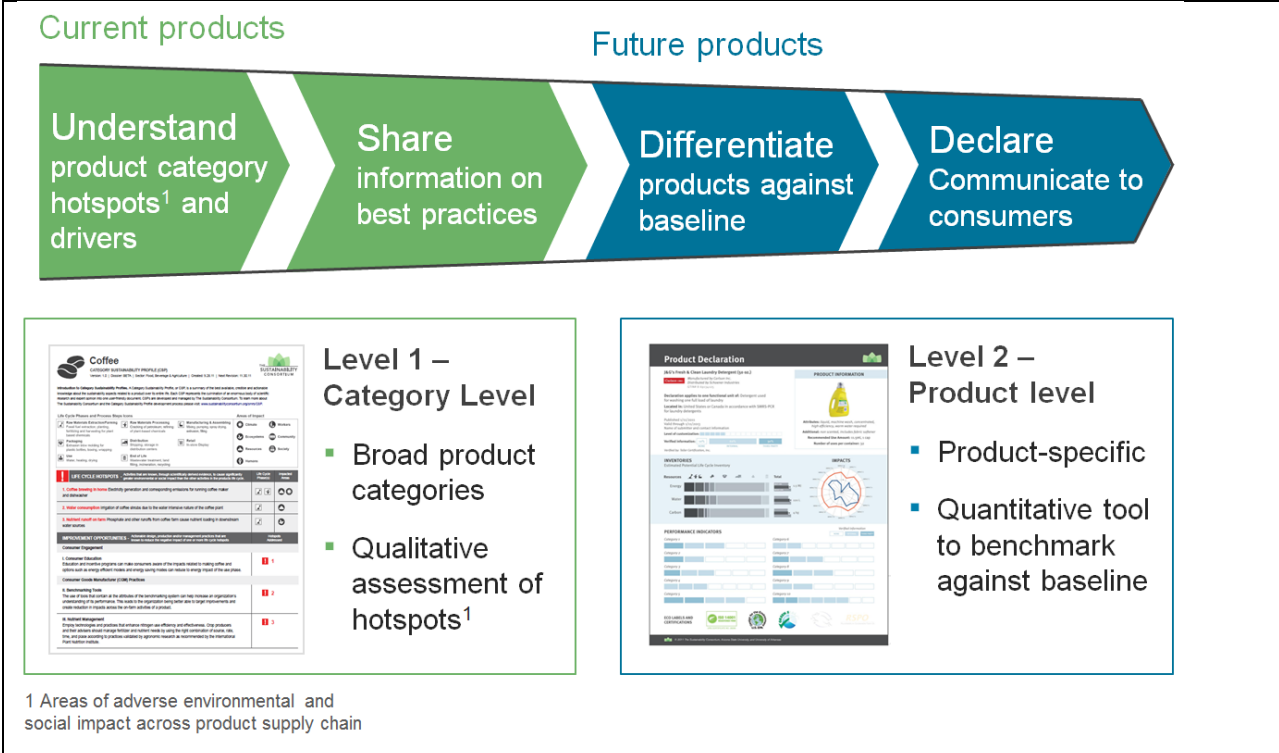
Current products

Future products

Understand product category hotspots$^1$ and drivers

Share information on best practices

Differentiate products against baseline

Declare Communicate to consumers

Coffee

THE SUSTAINABILITY CONSORTIUM

LIFE CYCLE HOTSPOTS

1. Coffee brewing in home

2. Water consumption

3. Nutrient runoff on farm

IMPROVEMENT OPPORTUNITIES

Consumer Engagement

I. Consumer Education

Consumer Goods Manufacturer (CGM) Practices

II. Benchmarking Tools

III. Nutrient Management

Level 1 – Category Level

Broad product categories

Qualitative assessment of hotspots$^1$

Product Declaration

PRODUCT INFORMATION

INVENTORIES

IMPACTS

PERFORMANCE INDICATORS

Level 2 – Product level

Product-specific

Quantitative tool to benchmark against baseline

1 Areas of adverse environmental and social impact across product supply chain